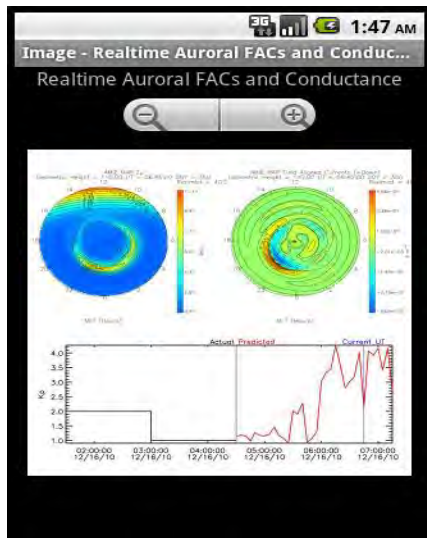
3G 1:47 AM

Image - Realtime Auroral FACs and Conduc...

Realtime Auroral FACs and Conductance

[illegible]

Actual Predicted Current UT

4.0
3.5
3.0
2.5
2.0
1.5
1.0

Kp

02:00:00 12/16/10
03:00:00 12/16/10
04:00:00 12/16/10
05:00:00 12/16/10
06:00:00 12/16/10
07:00:00 12/16/10